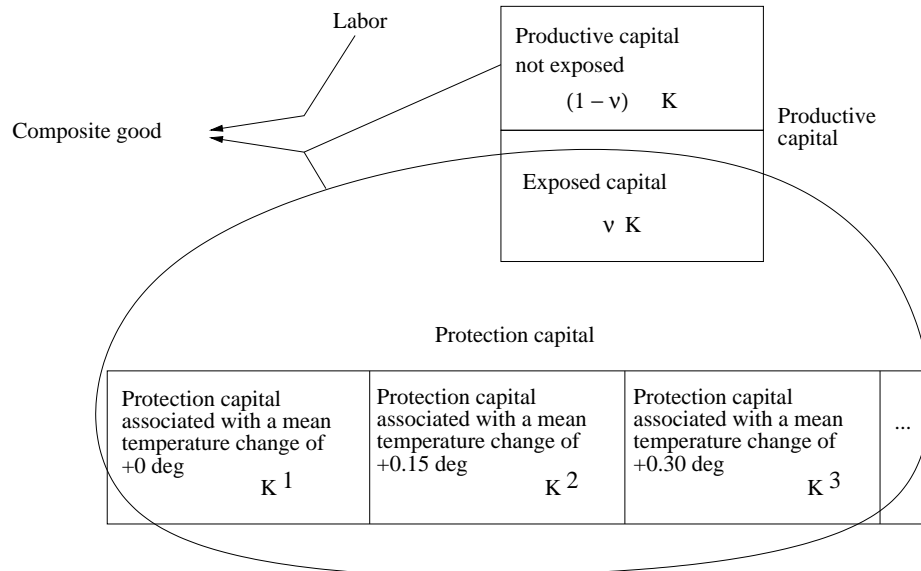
Labor

Composite good

Productive capital not exposed

$(1-\nu)$ K

Productive capital

Exposed capital

$\nu$ K

Protection capital

| Protection capital associated with a mean temperature change of +0 deg $K^1$ | Protection capital associated with a mean temperature change of +0.15 deg $K^2$ | Protection capital associated with a mean temperature change of +0.30 deg $K^3$ | ... |
|---|---|---|---|